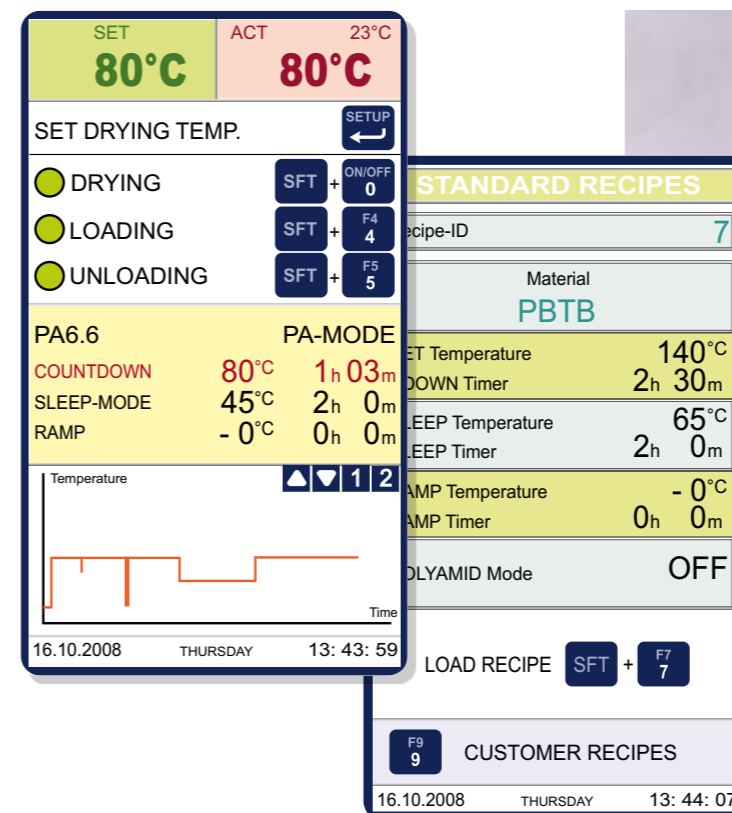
SET
80°C

ACT 23°C
80°C

SET DRYING TEMP.
SETUP

DRYING SFT + ON/OFF 0
LOADING SFT + F4 4
UNLOADING SFT + F5 5

PA6.6 PA-MODE
COUNTDOWN 80°C 1h 03m
SLEEP-MODE 45°C 2h 0m
RAMP - 0°C 0h 0m

Temperature
1 2
Time

16.10.2008 THURSDAY 13: 43: 59

STANDARD RECIPES
ecipe-ID 7

Material
PBTB

ET Temperature 140°C
DOWN Timer 2h 30m

LEEP Temperature 65°C
LEEP Timer 2h 0m

AMP Temperature - 0°C
AMP Timer 0h 0m

OLYAMID Mode OFF

LOAD RECIPE SFT + F7 7

F9 9 CUSTOMER RECIPES

16.10.2008 THURSDAY 13: 44: 07